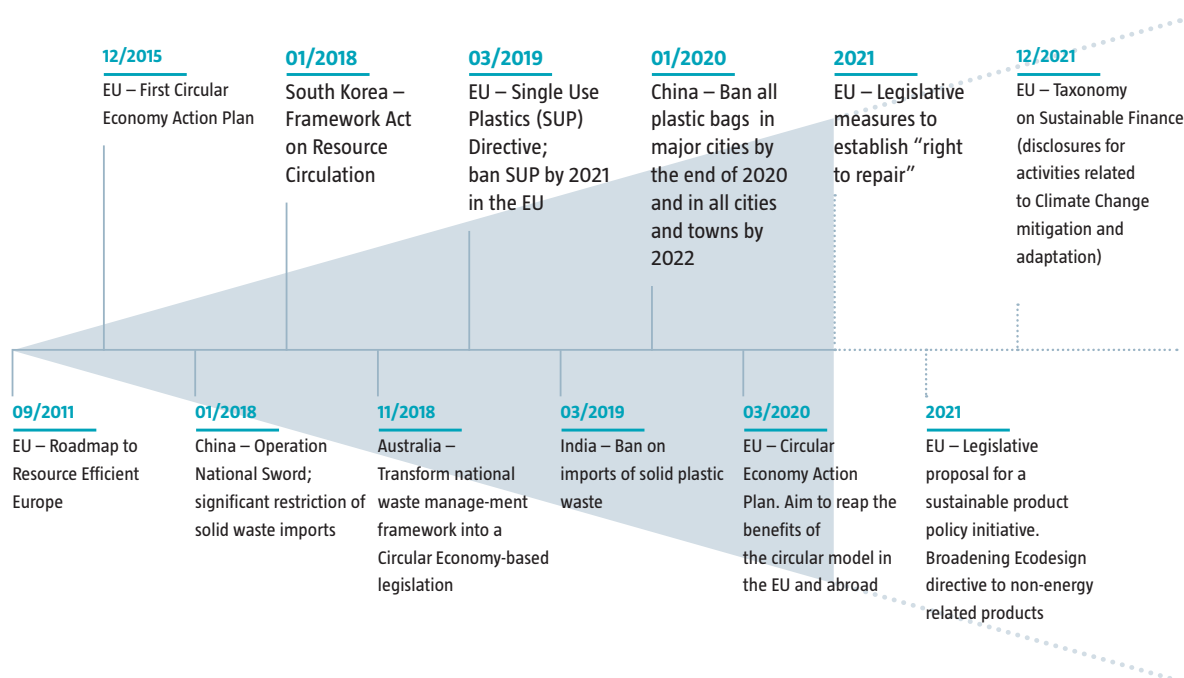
12/2015
EU – First Circular Economy Action Plan

01/2018
South Korea – Framework Act on Resource Circulation

03/2019
EU – Single Use Plastics (SUP) Directive; ban SUP by 2021 in the EU

01/2020
China – Ban all plastic bags in major cities by the end of 2020 and in all cities and towns by 2022

2021
EU – Legislative measures to establish "right to repair"

12/2021
EU – Taxonomy on Sustainable Finance (disclosures for activities related to Climate Change mitigation and adaptation)

09/2011
EU – Roadmap to Resource Efficient Europe

01/2018
China – Operation National Sword; significant restriction of solid waste imports

11/2018
Australia – Transform national waste manage-ment framework into a Circular Economy-based legislation

03/2019
India – Ban on imports of solid plastic waste

03/2020
EU – Circular Economy Action Plan. Aim to reap the benefits of the circular model in the EU and abroad

2021
EU – Legislative proposal for a sustainable product policy initiative. Broadening Ecodesign directive to non-energy related products